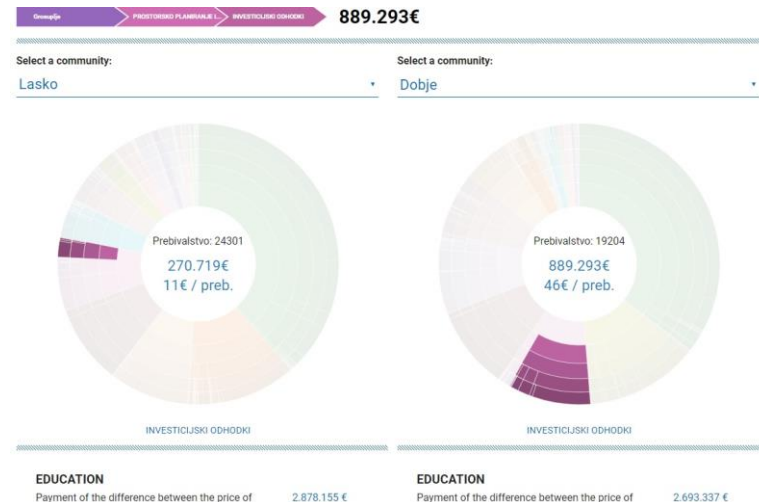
Gruspija > PROSTORSKO PLANIRANJE I... > INVESTICIJSKI ODHODKI 889.293€

Select a community:
Lasko

Prebivalstvo: 24301
270.719€
11€ / preb.

INVESTICIJSKI ODHODKI

EDUCATION
Payment of the difference between the price of 2.878.155 €

Select a community:
Dobje

Prebivalstvo: 19204
889.293€
46€ / preb.

INVESTICIJSKI ODHODKI

EDUCATION
Payment of the difference between the price of 2.693.337 €